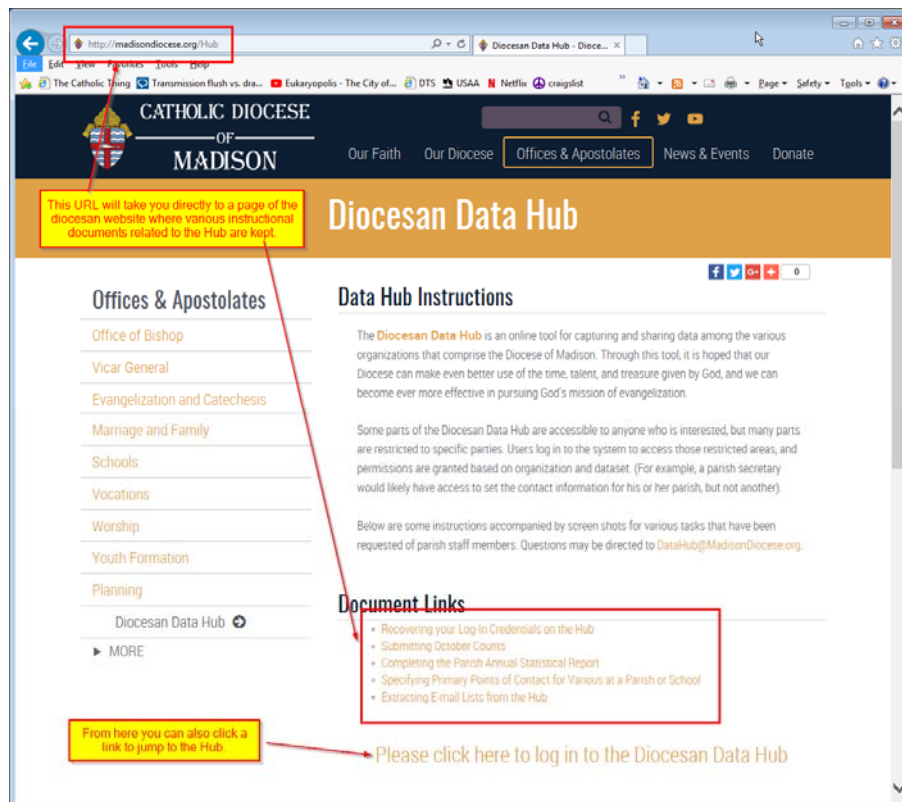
http://madisondiocese.org/Hub

Diocesan Data Hub - Dioce... ×

File Edit View Favorites Tools Help

The Catholic Thing  Transmission flush vs. dra...  Eukaryopolis - The City of...  DTS  USAA  Netflix  craigslist

Page ▾ Safety ▾ Tools ▾

CATHOLIC DIOCESE OF MADISON

Our Faith  Our Diocese  Offices & Apostolates  News & Events  Donate

This URL will take you directly to a page of the diocesan website where various instructional documents related to the Hub are kept.

Diocesan Data Hub

0

Offices & Apostolates

Office of Bishop
Vicar General
Evangelization and Catechesis
Marriage and Family
Schools
Vocations
Worship
Youth Formation
Planning
Diocesan Data Hub
▶ MORE

Data Hub Instructions

The Diocesan Data Hub is an online tool for capturing and sharing data among the various organizations that comprise the Diocese of Madison. Through this tool, it is hoped that our Diocese can make even better use of the time, talent, and treasure given by God, and we can become ever more effective in pursuing God's mission of evangelization.

Some parts of the Diocesan Data Hub are accessible to anyone who is interested, but many parts are restricted to specific parties. Users log in to the system to access those restricted areas, and permissions are granted based on organization and dataset. (For example, a parish secretary would likely have access to set the contact information for his or her parish, but not another).

Below are some instructions accompanied by screen shots for various tasks that have been requested of parish staff members. Questions may be directed to DataHub@MadisonDiocese.org.

Document Links

• Recovering your Log-In Credentials on the Hub
• Submitting October Counts
• Completing the Parish Annual Statistical Report
• Specifying Primary Points of Contact for Various at a Parish or School
• Extracting E-mail Lists from the Hub

From here you can also click a link to jump to the Hub.

Please click here to log in to the Diocesan Data Hub